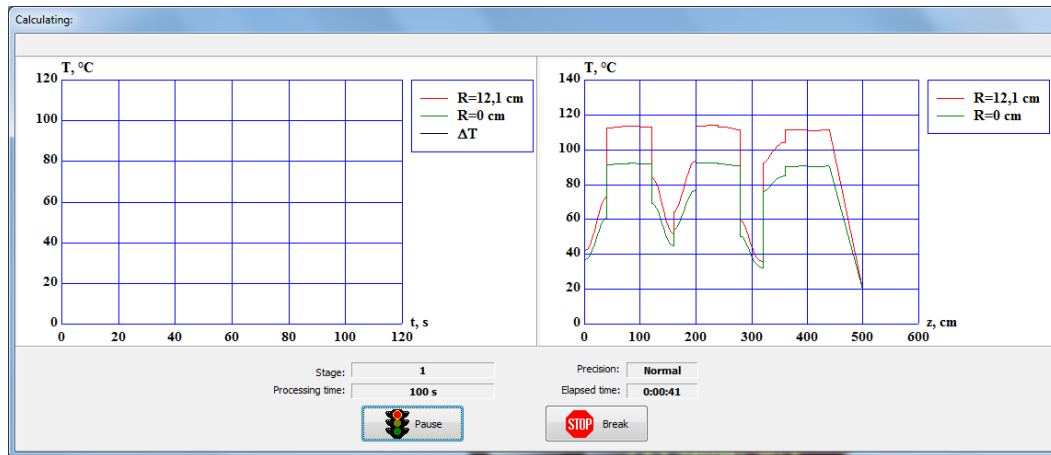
Calculating:

T, °C
120
100
80
60
40
20
0
0 20 40 60 80 100 120
t, s

R=12,1 cm
R=0 cm
ΔT

T, °C
140
120
100
80
60
40
20
0
0 100 200 300 400 500 600
z, cm

R=12,1 cm
R=0 cm

Stage: 1
Processing time: 100 s
Precision: Normal
Elapsed time: 0:00:41

Pause
STOP Break